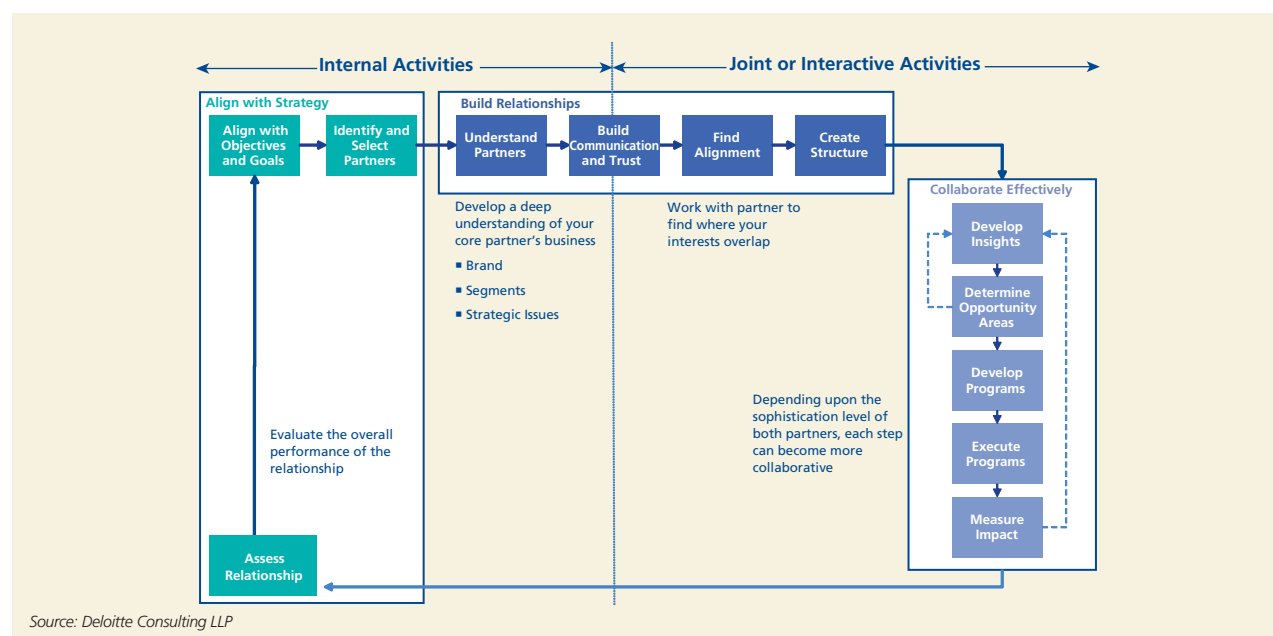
Internal Activities

Joint or Interactive Activities

Align with Strategy

Align with Objectives and Goals

Identify and Select Partners

Build Relationships

Understand Partners

Build Communication and Trust

Find Alignment

Create Structure

Develop a deep understanding of your core partner's business

▪ Brand

▪ Segments

▪ Strategic Issues

Work with partner to find where your interests overlap

Collaborate Effectively

Develop Insights

Determine Opportunity Areas

Develop Programs

Execute Programs

Measure Impact

Depending upon the sophistication level of both partners, each step can become more collaborative

Evaluate the overall performance of the relationship

Assess Relationship

Source: Deloitte Consulting LLP